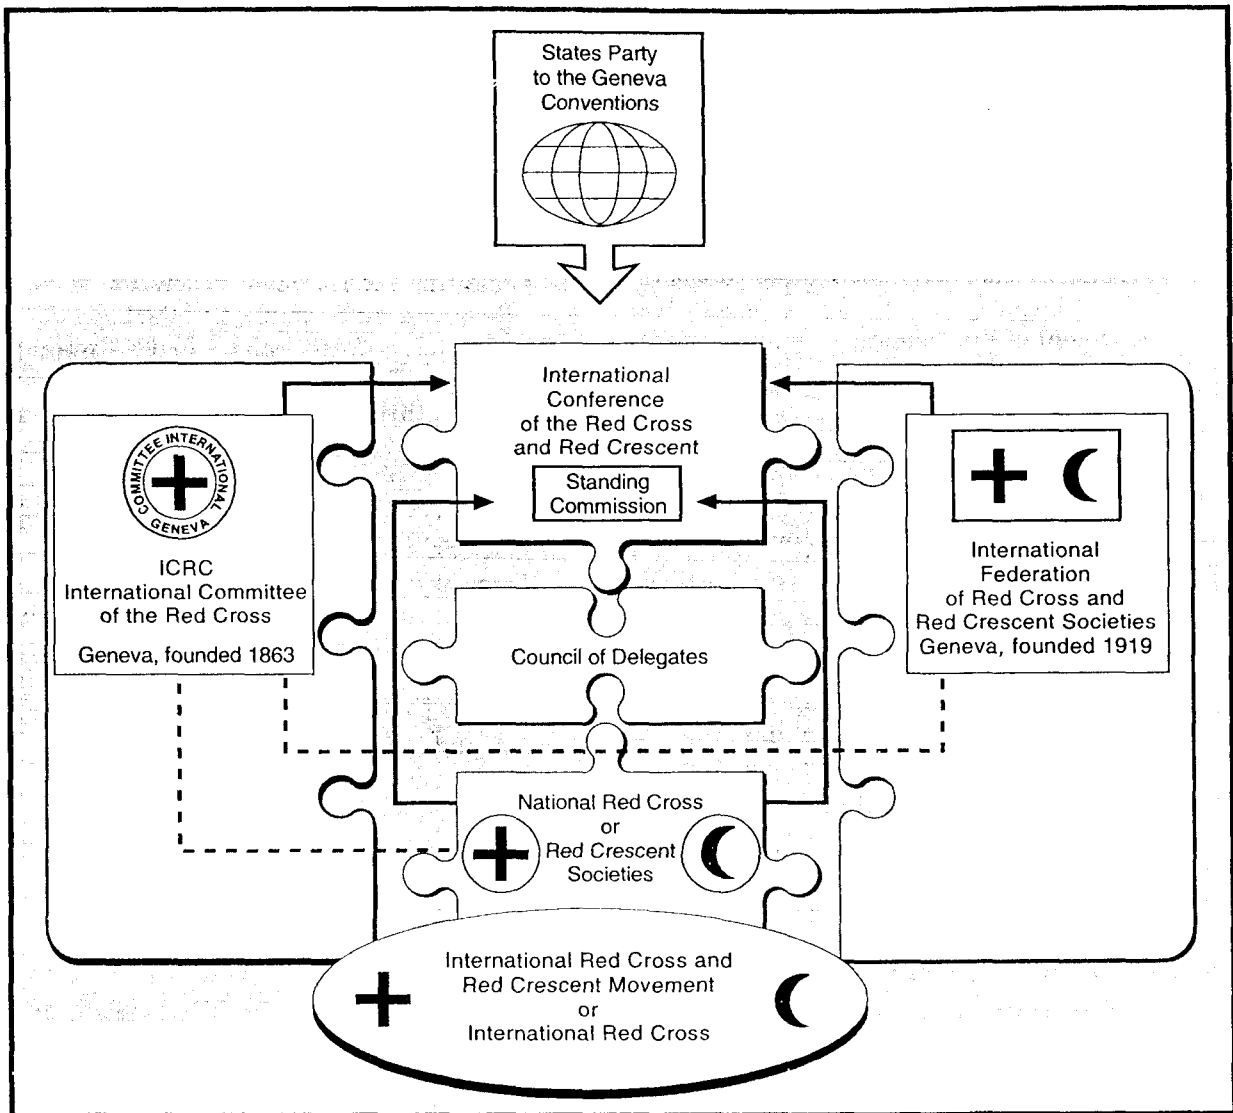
States Party to the Geneva Conventions

International Conference of the Red Cross and Red Crescent

Standing Commission

COMITTEE INTERNATIONAL GENEVA

ICRC
International Committee of the Red Cross

Geneva, founded 1863

International Federation of Red Cross and Red Crescent Societies
Geneva, founded 1919

Council of Delegates

National Red Cross or Red Crescent Societies

International Red Cross and Red Crescent Movement or International Red Cross